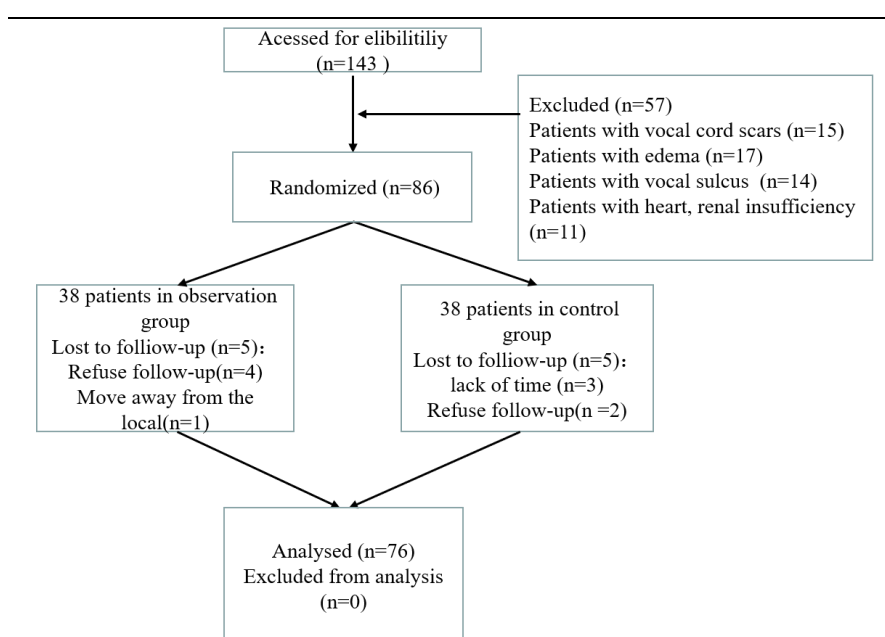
Acessed for elibilitiliy (n=143 )

Excluded (n=57)
Patients with vocal cord scars (n=15)
Patients with edema (n=17)
Patients with vocal sulcus (n=14)
Patients with heart, renal insufficiency (n=11)

Randomized (n=86)

38 patients in observation group
Lost to folliow-up (n=5)：
Refuse follow-up(n=4)
Move away from the local(n=1)

38 patients in control group
Lost to folliow-up (n=5)：
lack of time (n=3)
Refuse follow-up(n =2)

Analysed (n=76)
Excluded from analysis (n=0)